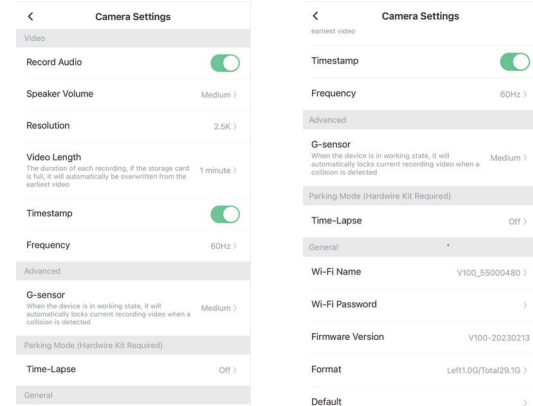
< Camera Settings

Video

Record Audio

Speaker Volume Medium >

Resolution 2.5K >

Video Length
The duration of each recording, if the storage card is full, it will automatically be overwritten from the earliest video
1 minute >

Timestamp

Frequency 60Hz >

Advanced

G-sensor
When the device is in working state, it will automatically locks current recording video when a collision is detected
Medium >

Parking Mode (Hardwire Kit Required)

Time-Lapse Off >

General

< Camera Settings

earliest video

Timestamp

Frequency 60Hz >

Advanced

G-sensor
When the device is in working state, it will automatically locks current recording video when a collision is detected
Medium >

Parking Mode (Hardwire Kit Required)

Time-Lapse Off >

General

Wi-Fi Name V100_55000480 >

Wi-Fi Password >

Firmware Version V100-20230213

Format Left1.0G/Total29.1G >

Default >